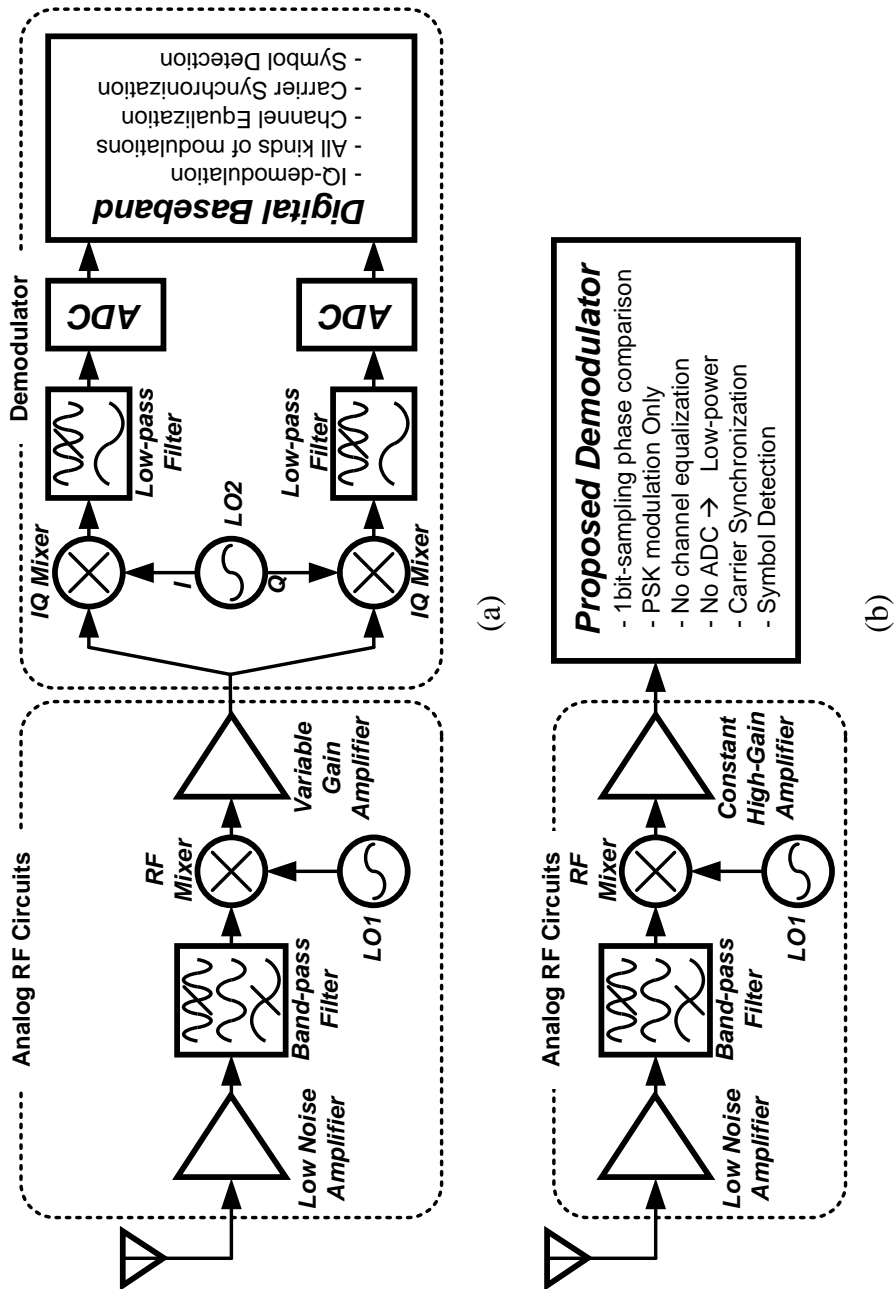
Analog RF Circuits

Low Noise Amplifier

Band-pass Filter

RF Mixer

LO1

Variable Gain Amplifier

Demodulator

IQ Mixer

I

LO2

Q

IQ Mixer

Low-pass Filter

Low-pass Filter

ADC

ADC

Digital Baseband
- IQ-demodulation
- All kinds of modulations
- Channel Equalization
- Carrier Synchronization
- Symbol Detection

(a)

Analog RF Circuits

Low Noise Amplifier

Band-pass Filter

RF Mixer

LO1

Constant High-Gain Amplifier

Proposed Demodulator
- 1bit-sampling phase comparison
- PSK modulation Only
- No channel equalization
- No ADC → Low-power
- Carrier Synchronization
- Symbol Detection

(b)